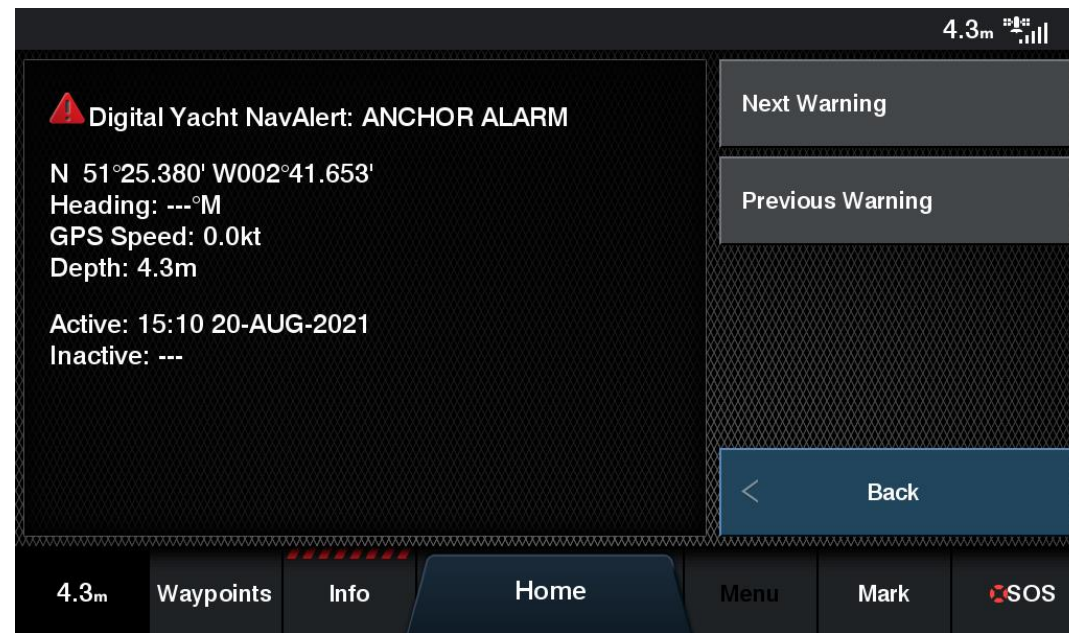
4.3m

Digital Yacht NavAlert: ANCHOR ALARM

N 51°25.380' W002°41.653'
Heading: ---°M
GPS Speed: 0.0kt
Depth: 4.3m

Active: 15:10 20-AUG-2021
Inactive: ---

Next Warning

Previous Warning

< Back

4.3m Waypoints Info Home Menu Mark SOS